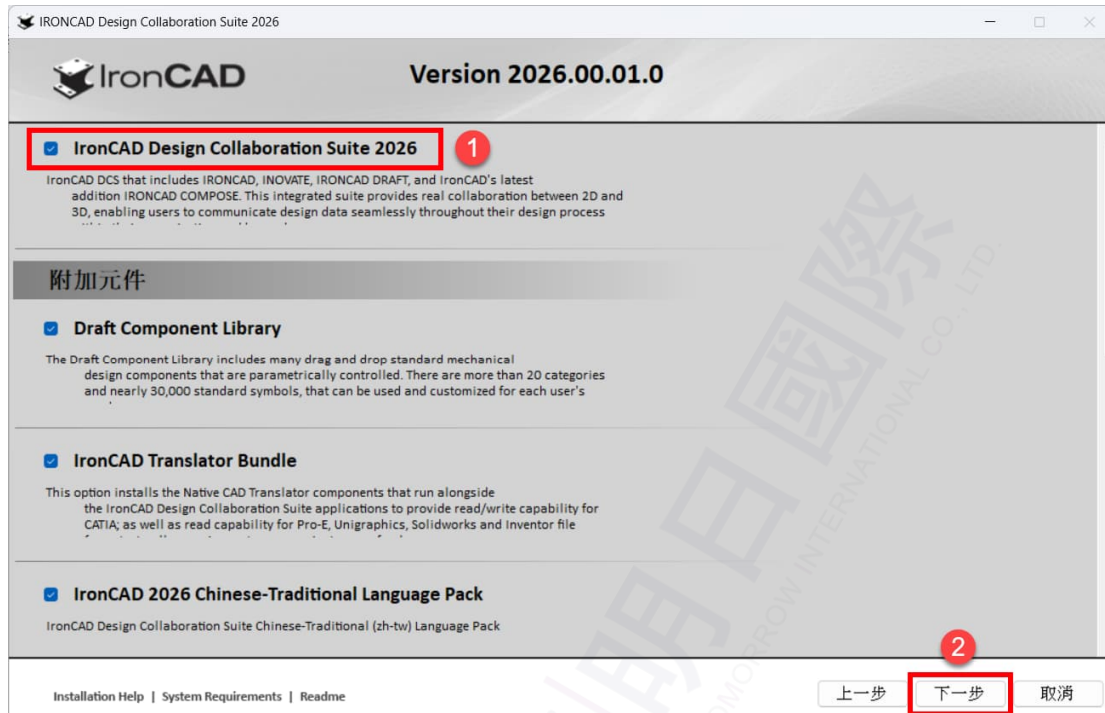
IRONCAD Design Collaboration Suite 2026

IronCAD

Version 2026.00.01.0

IronCAD Design Collaboration Suite 2026

1

IronCAD DCS that includes IRONCAD, INOVATE, IRONCAD DRAFT, and IronCAD's latest addition IRONCAD COMPOSE. This integrated suite provides real collaboration between 2D and 3D, enabling users to communicate design data seamlessly throughout their design process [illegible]

附加元件

Draft Component Library

The Draft Component Library includes many drag and drop standard mechanical design components that are parametrically controlled. There are more than 20 categories and nearly 30,000 standard symbols, that can be used and customized for each user's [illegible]

IronCAD Translator Bundle

This option installs the Native CAD Translator components that run alongside the IronCAD Design Collaboration Suite applications to provide read/write capability for CATIA; as well as read capability for Pro-E, Unigraphics, Solidworks and Inventor file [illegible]

IronCAD 2026 Chinese-Traditional Language Pack

IronCAD Design Collaboration Suite Chinese-Traditional (zh-tw) Language Pack

2

Installation Help | System Requirements | Readme

上一步

下一步

取消

TOMORROW INTERNATIONAL CO., LTD.